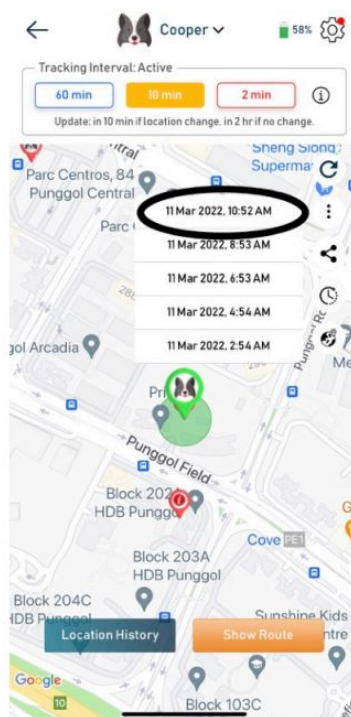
Cooper
58%
Tracking Interval: Active
60 min
10 min
2 min
Update: in 10 min if location change. in 2 hr if no change.
Parc Centros, 84 Punggol Central
Sheng Siong Superma
Parc
11 Mar 2022, 10:52 AM
11 Mar 2022, 8:53 AM
11 Mar 2022, 6:53 AM
11 Mar 2022, 4:54 AM
11 Mar 2022, 2:54 AM
285
ngol Arcadia
Pri
Punggol Rd
Me
Punggol Field
Block 202 HDB Punggol
Cove PE1
Block 203A HDB Punggol
Block 204C HDB Punggol
Sunshine Kids
Location History
Show Route
Google
10
Block 103C